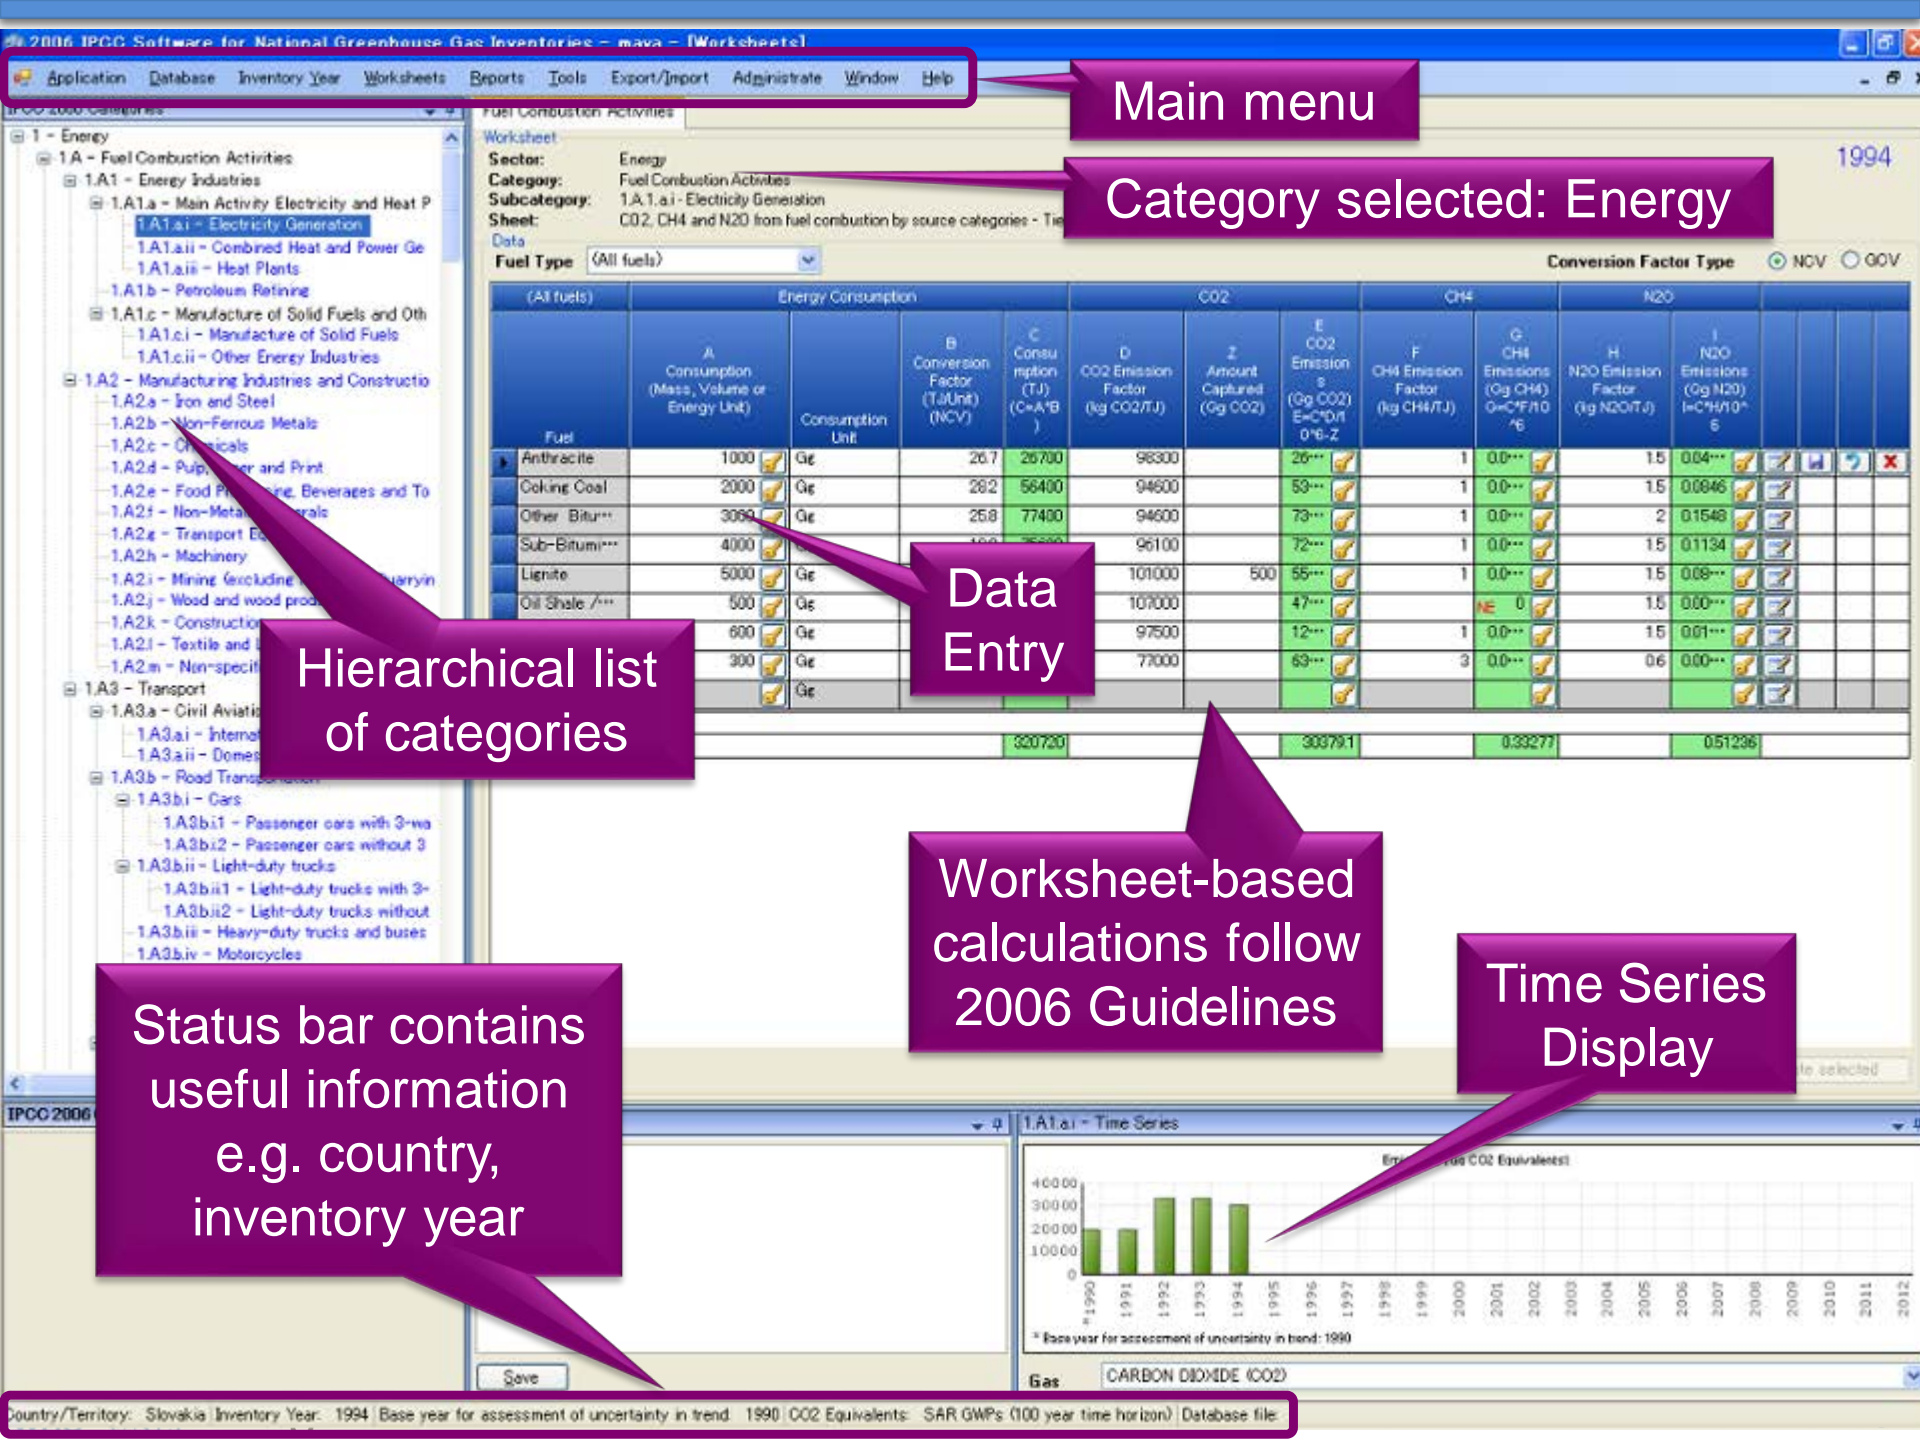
2006 IPCC Software for National Greenhouse Gas Inventories - maya - [Worksheets]

Application Database Inventory Year Worksheets Reports Tools Export/Import Administrate Window Help

Main menu

IPCC 2006 Categories

Fuel Combustion Activities

1 - Energy
1.A - Fuel Combustion Activities
1.A.1 - Energy Industries
1.A.1.a - Main Activity Electricity and Heat P
1.A.1.a.i - Electricity Generation
1.A.1.a.ii - Combined Heat and Power Ge
1.A.1.a.iii - Heat Plants
1.A.1.b - Petroleum Refining
1.A.1.c - Manufacture of Solid Fuels and Oth
1.A.1.c.i - Manufacture of Solid Fuels
1.A.1.c.ii - Other Energy Industries
1.A.2 - Manufacturing Industries and Constructio
1.A.2.a - Iron and Steel
1.A.2.b - Non-Ferrous Metals
1.A.2.c - Chemicals
1.A.2.d - Pulp, Paper and Print
1.A.2.e - Food Processing, Beverages and To
1.A.2.f - Non-Metallic Minerals
1.A.2.g - Transport Equipment
1.A.2.h - Machinery
1.A.2.i - Mining (excluding fuels) and Quarryin
1.A.2.j - Wood and wood products
1.A.2.k - Construction
1.A.2.l - Textile and Leather
1.A.2.m - Non-specified Industry
1.A.3 - Transport
1.A.3.a - Civil Aviation
1.A.3.a.i - International Aviation
1.A.3.a.ii - Domestic Aviation
1.A.3.b - Road Transportation
1.A.3.b.i - Cars
1.A.3.b.i.1 - Passenger cars with 3-wa
1.A.3.b.i.2 - Passenger cars without 3
1.A.3.b.ii - Light-duty trucks
1.A.3.b.ii.1 - Light-duty trucks with 3-
1.A.3.b.ii.2 - Light-duty trucks without
1.A.3.b.iii - Heavy-duty trucks and buses
1.A.3.b.iv - Motorcycles

Worksheet
Sector: Energy
Category: Fuel Combustion Activities
Subcategory: 1.A.1.a.i - Electricity Generation
Sheet: CO2, CH4 and N2O from fuel combustion by source categories - Tie

Category selected: Energy

1994

Data
Fuel Type (All fuels)
Conversion Factor Type NCV GCV

| (All fuels) | Energy Consumption | | | | CO2 | | | CH4 | | N2O | |
|---|---|---|---|---|---|---|---|---|---|---|---|
| Fuel | A Consumption (Mass, Volume or Energy Unit) | Consumption Unit | B Conversion Factor (TJ/Unit) (NCV) | C Consumption (TJ) (C=A*B) | D CO2 Emission Factor (kg CO2/TJ) | Z Amount Captured (Gg CO2) | E CO2 Emissions (Gg CO2) E=C*D/1 0^6-Z | F CH4 Emission Factor (kg CH4/TJ) | G CH4 Emissions (Gg CH4) G=C*F/10^6 | H N2O Emission Factor (kg N2O/TJ) | I N2O Emissions (Gg N2O) I=C*H/10^6 |
| Anthracite | 1000 | Gg | 26.7 | 26700 | 98300 | | 26··· | 1 | 0.0··· | 1.5 | 0.04··· |
| Coking Coal | 2000 | Gg | 28.2 | 56400 | 94600 | | 53··· | 1 | 0.0··· | 1.5 | 0.0846 |
| Other Bitu··· | 3000 | Gg | 25.8 | 77400 | 94600 | | 73··· | 1 | 0.0··· | 2 | 0.1548 |
| Sub-Bitumi··· | 4000 | | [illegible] | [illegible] | 96100 | | 72··· | 1 | 0.0··· | 1.5 | 0.1134 |
| Lignite | 5000 | Gg | | | 101000 | 500 | 55··· | 1 | 0.0··· | 1.5 | 0.08··· |
| Oil Shale /··· | 500 | Gg | | | 107000 | | 47··· | NE | 0 | 1.5 | 0.00··· |
| | 600 | Gg | | | 97500 | | 12··· | 1 | 0.0··· | 1.5 | 0.01··· |
| | 300 | Gg | | | 77000 | | 63··· | 3 | 0.0··· | 0.6 | 0.00··· |
| | | Gg | | | | | | | | | |
| | | | | 320720 | | | 303791 | | 0.33277 | | 0.51236 |

Data Entry

Hierarchical list of categories

Worksheet-based calculations follow 2006 Guidelines

Time Series Display

Status bar contains useful information e.g. country, inventory year

IPCC 2006

Save

1.A.1.a.i - Time Series

Emissions (Gg CO2 Equivalents)

40000
30000
20000
10000
0

*1990 1991 1992 1993 1994 1995 1996 1997 1998 1999 2000 2001 2002 2003 2004 2005 2006 2007 2008 2009 2010 2011 2012

* Base year for assessment of uncertainty in trend: 1990

Gas CARBON DIOXIDE (CO2)

Country/Territory: Slovakia Inventory Year: 1994 Base year for assessment of uncertainty in trend: 1990 CO2 Equivalents: SAR GWPs (100 year time horizon) Database file: